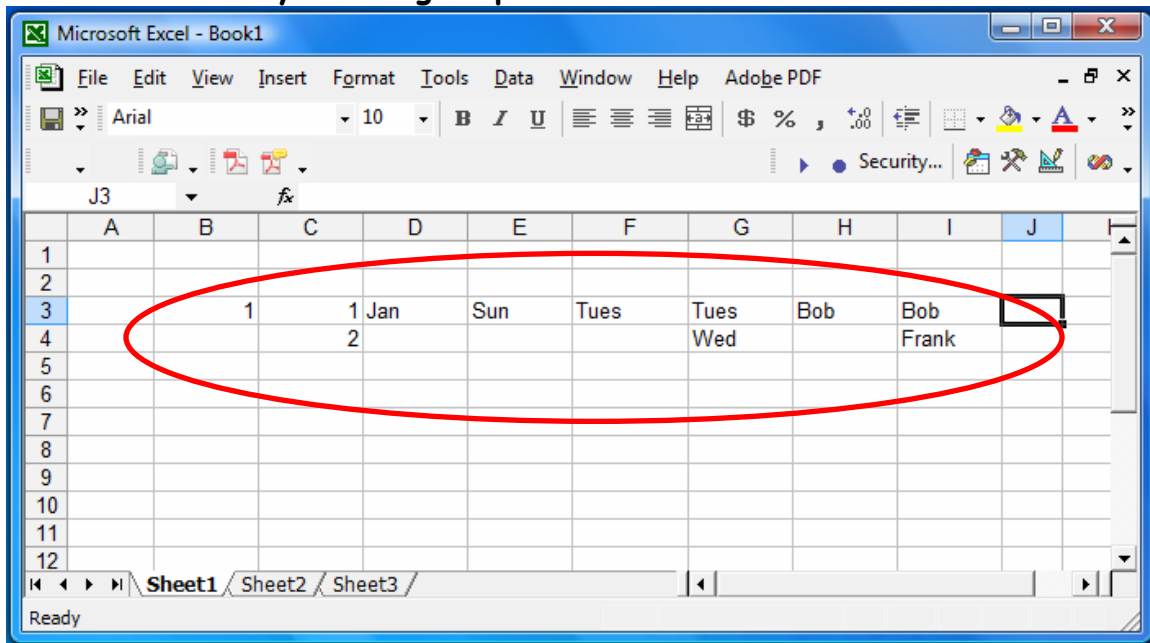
Microsoft Excel - Book1

File Edit View Insert Format Tools Data Window Help Adobe PDF

Arial 10 B I U $ % ,

Security...

J3 $f_x$

|  | A | B | C | D | E | F | G | H | I | J |
|---|---|---|---|---|---|---|---|---|---|---|
| 1 |  |  |  |  |  |  |  |  |  |  |
| 2 |  |  |  |  |  |  |  |  |  |  |
| 3 |  | 1 | 1 | Jan | Sun | Tues | Tues | Bob | Bob |  |
| 4 |  |  | 2 |  |  |  | Wed |  | Frank |  |
| 5 |  |  |  |  |  |  |  |  |  |  |
| 6 |  |  |  |  |  |  |  |  |  |  |
| 7 |  |  |  |  |  |  |  |  |  |  |
| 8 |  |  |  |  |  |  |  |  |  |  |
| 9 |  |  |  |  |  |  |  |  |  |  |
| 10 |  |  |  |  |  |  |  |  |  |  |
| 11 |  |  |  |  |  |  |  |  |  |  |
| 12 |  |  |  |  |  |  |  |  |  |  |

Sheet1 Sheet2 Sheet3

Ready